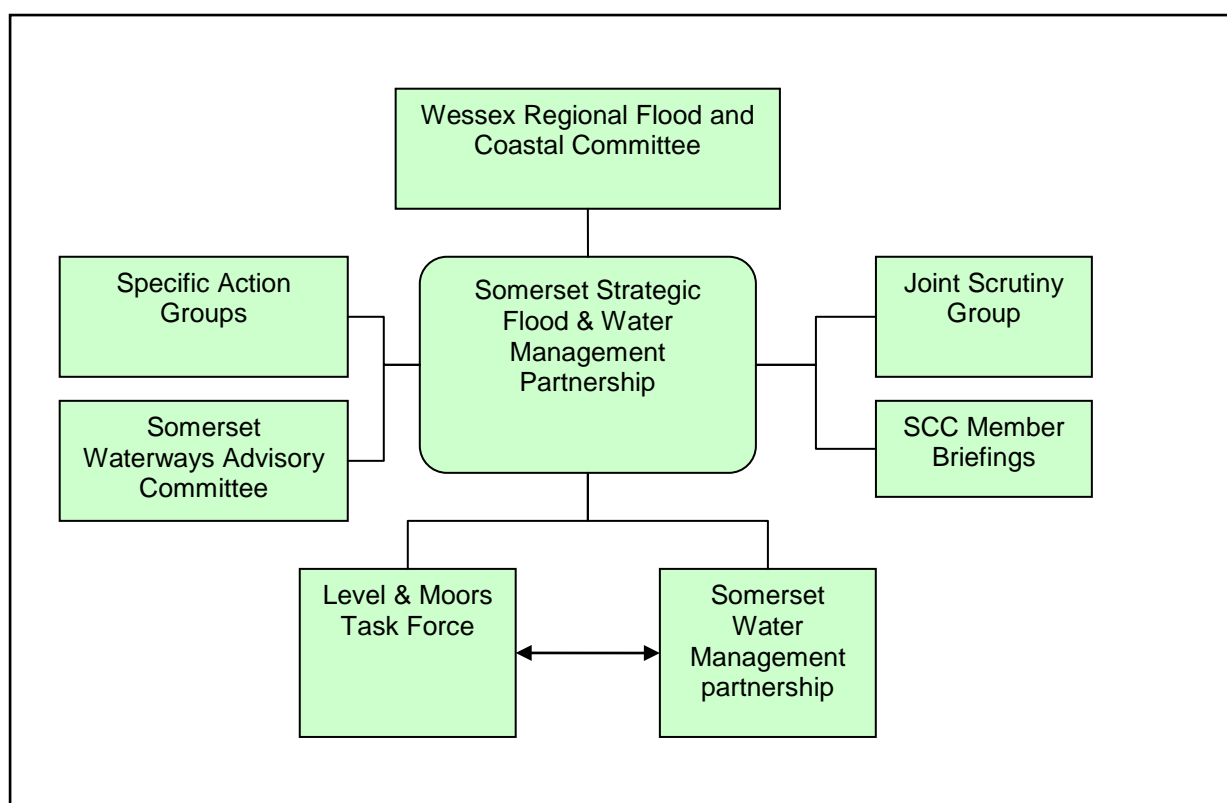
Wessex Regional Flood and Coastal Committee

Specific Action Groups

Somerset Waterways Advisory Committee

Somerset Strategic Flood & Water Management Partnership

Joint Scrutiny Group

SCC Member Briefings

Level & Moors Task Force

Somerset Water Management partnership